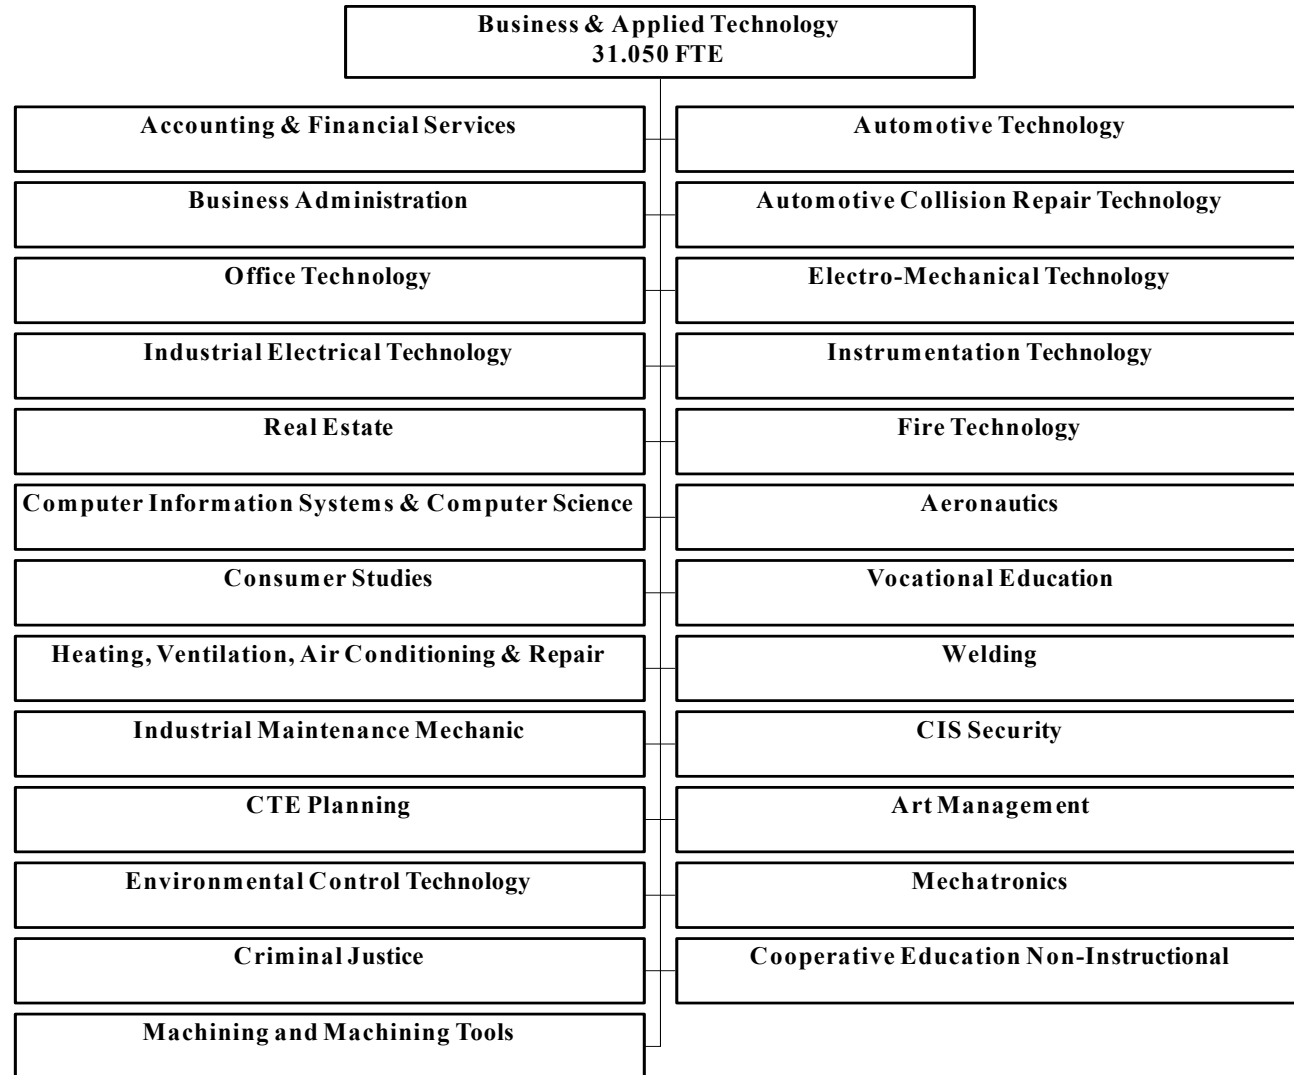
Business & Applied Technology
31.050 FTE

Accounting & Financial Services

Business Administration

Office Technology

Industrial Electrical Technology

Real Estate

Computer Information Systems & Computer Science

Consumer Studies

Heating, Ventilation, Air Conditioning & Repair

Industrial Maintenance Mechanic

CTE Planning

Environmental Control Technology

Criminal Justice

Machining and Machining Tools

Automotive Technology

Automotive Collision Repair Technology

Electro-Mechanical Technology

Instrumentation Technology

Fire Technology

Aeronautics

Vocational Education

Welding

CIS Security

Art Management

Mechatronics

Cooperative Education Non-Instructional